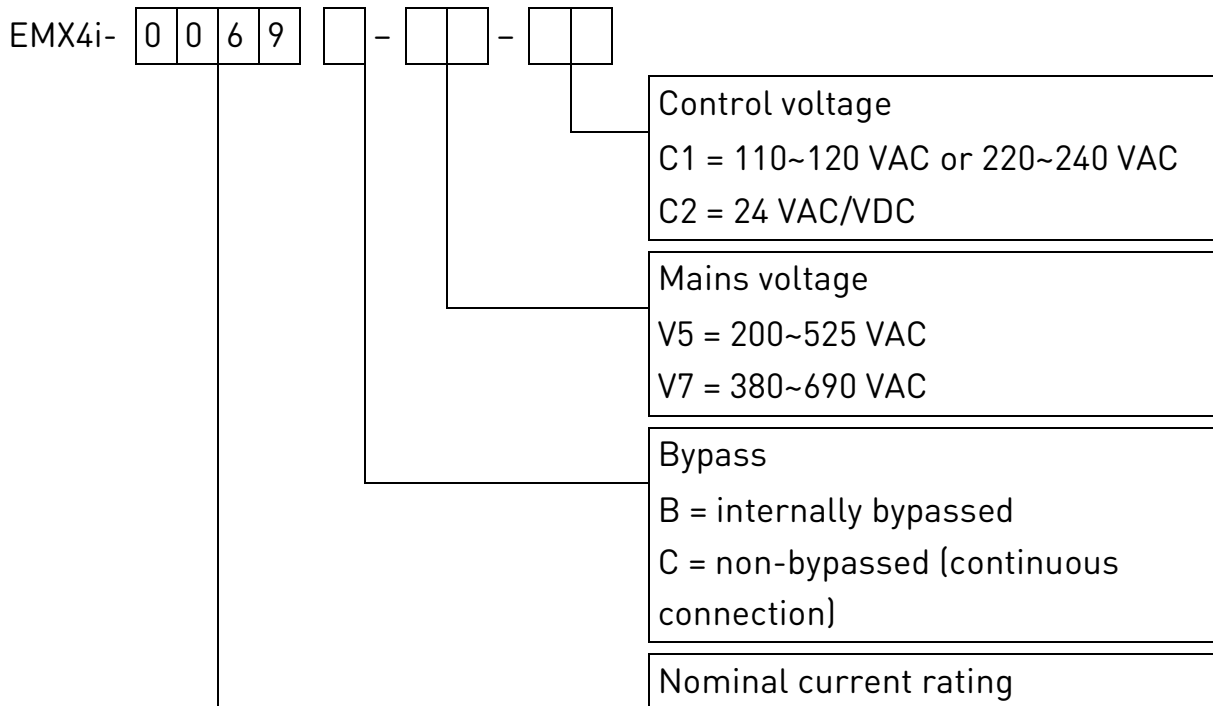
EMX4i- 0 0 6 9 – –

Control voltage
C1 = 110~120 VAC or 220~240 VAC
C2 = 24 VAC/VDC

Mains voltage
V5 = 200~525 VAC
V7 = 380~690 VAC

Bypass
B = internally bypassed
C = non-bypassed (continuous connection)

Nominal current rating